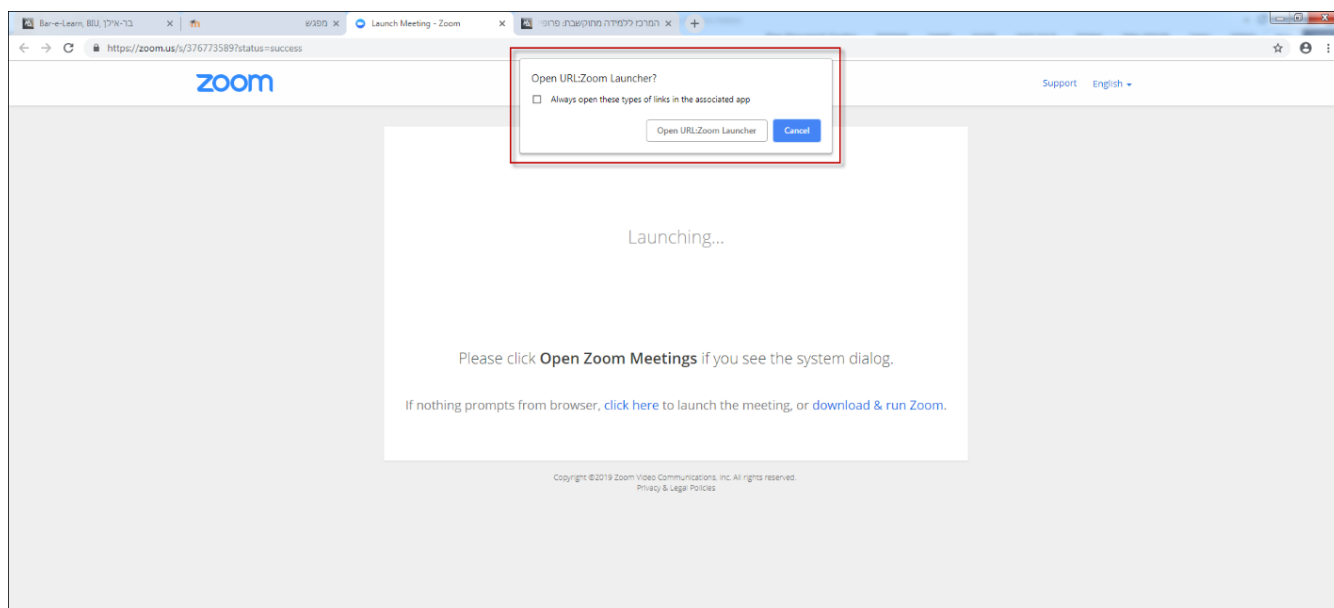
Bar-e-Learn, BIU, בר-אילן ×
מפגש ×
Launch Meeting - Zoom ×
המרכז ללמידה מתוקשבת: פרופי ×
+

https://zoom.us/s/376773589?status=success

zoom

Open URL:Zoom Launcher?

Always open these types of links in the associated app

Open URL:Zoom Launcher
Cancel

Support English

Launching...

Please click **Open Zoom Meetings** if you see the system dialog.

If nothing prompts from browser, click here to launch the meeting, or download & run Zoom.

Copyright ©2019 Zoom Video Communications, Inc. All rights reserved.
Privacy & Legal Policies